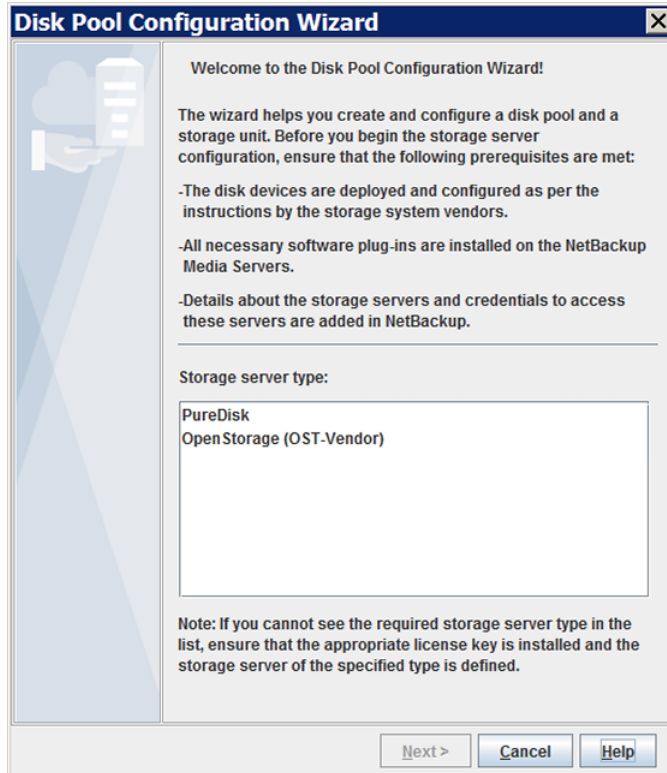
Disk Pool Configuration Wizard

Welcome to the Disk Pool Configuration Wizard!

The wizard helps you create and configure a disk pool and a storage unit. Before you begin the storage server configuration, ensure that the following prerequisites are met:

-The disk devices are deployed and configured as per the instructions by the storage system vendors.

-All necessary software plug-ins are installed on the NetBackup Media Servers.

-Details about the storage servers and credentials to access these servers are added in NetBackup.

Storage server type:

PureDisk
OpenStorage (OST-Vendor)

Note: If you cannot see the required storage server type in the list, ensure that the appropriate license key is installed and the storage server of the specified type is defined.

Next >
Cancel
Help